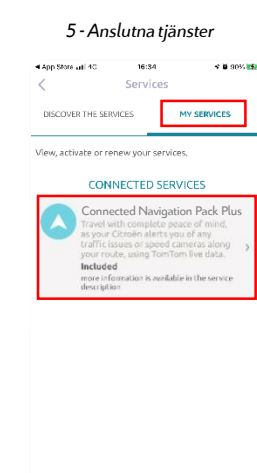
5 - Anslutna tjänster

◀ App Store 4G 16:34 90%

<

Services

DISCOVER THE SERVICES

MY SERVICES

View, activate or renew your services.

CONNECTED SERVICES

Connected Navigation Pack Plus

Travel with complete peace of mind, as your Citroën alerts you of any traffic issues or speed cameras along your route, using TomTom live data.

Included

more information is available in the service description

>